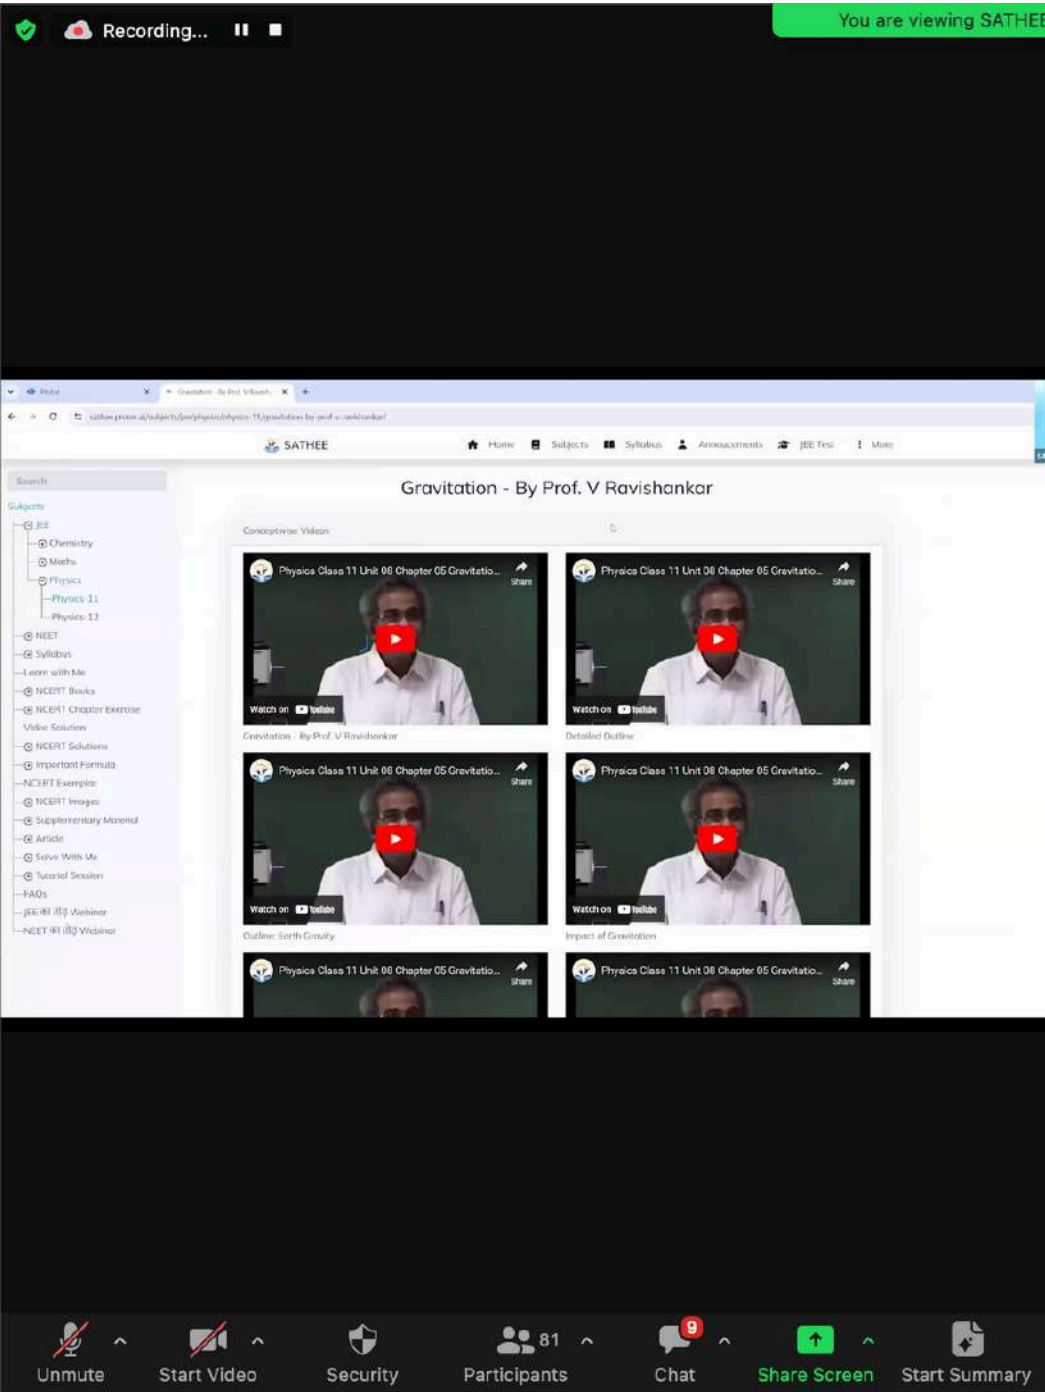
Recording...

You are viewing SATHEE

SATHEE
Home
Subjects
Syllabus
Announcements
JEE Test
More

Search
Subjects
JEE
Chemistry
Maths
Physics
Physics 11
Physics 12
NEET
Syllabus
Learn with Me
NCERT Books
NCERT Chapter Exercise Video Solution
NCERT Solutions
Important Formula
NCERT Exemplar
NCERT Images
Supplementary Material
Article
Solve With Me
Tutorial Session
FAQs
JEE की तैयारी Webinar
NEET की तैयारी Webinar

Gravitation - By Prof. V Ravishankar

Conceptwise Videos

Physics Class 11 Unit 06 Chapter 05 Gravitatio...
Share
Watch on YouTube
Gravitation - By Prof. V Ravishankar

Physics Class 11 Unit 06 Chapter 05 Gravitatio...
Share
Watch on YouTube
Detailed Outline

Physics Class 11 Unit 06 Chapter 05 Gravitatio...
Share
Watch on YouTube
Outline: Earth Gravity

Physics Class 11 Unit 06 Chapter 05 Gravitatio...
Share
Watch on YouTube
Impact of Gravitation

Physics Class 11 Unit 06 Chapter 05 Gravitatio...
Share

Physics Class 11 Unit 06 Chapter 05 Gravitatio...
Share

Unmute
Start Video
Security
81
Participants
9
Chat
Share Screen
Start Summary